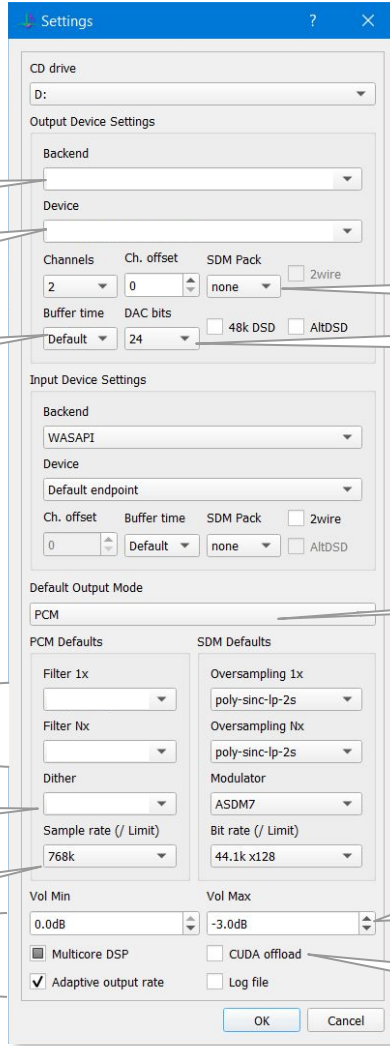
Settings ? ×

CD drive
D:

Output Device Settings
Backend

Device

Channels
2
Ch. offset
0
SDM Pack
none
2wire
Buffer time
Default
DAC bits
24
48k DSD
AltDSD

Input Device Settings
Backend
WASAPI
Device
Default endpoint
Ch. offset
0
Buffer time
Default
SDM Pack
none
2wire
AltDSD

Default Output Mode
PCM

PCM Defaults
Filter 1x

Filter Nx

Dither

Sample rate (/ Limit)
768k

SDM Defaults
Oversampling 1x
poly-sinc-lp-2s
Oversampling Nx
poly-sinc-lp-2s
Modulator
ASDM7
Bit rate (/ Limit)
44.1k x128

Vol Min
0.0dB
Vol Max
-3.0dB
Multicore DSP
CUDA offload
Adaptive output rate
Log file

OK
Cancel